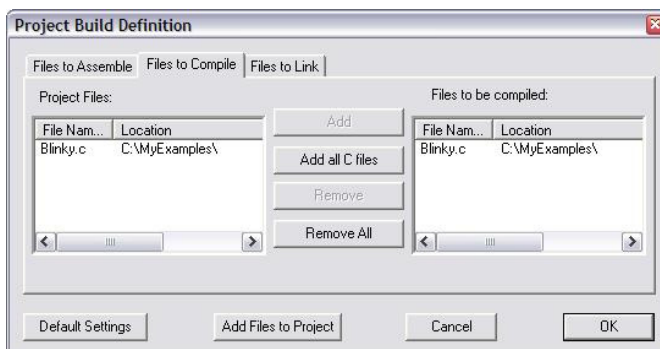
Project Build Definition

Files to Assemble | Files to Compile | Files to Link

Project Files:

| File Nam... | Location |
|---|---|
| Blinky.c | C:\MyExamples\ |

Add

Add all C files

Remove

Remove All

Files to be compiled:

| File Nam... | Location |
|---|---|
| Blinky.c | C:\MyExamples\ |

Default Settings

Add Files to Project

Cancel

OK